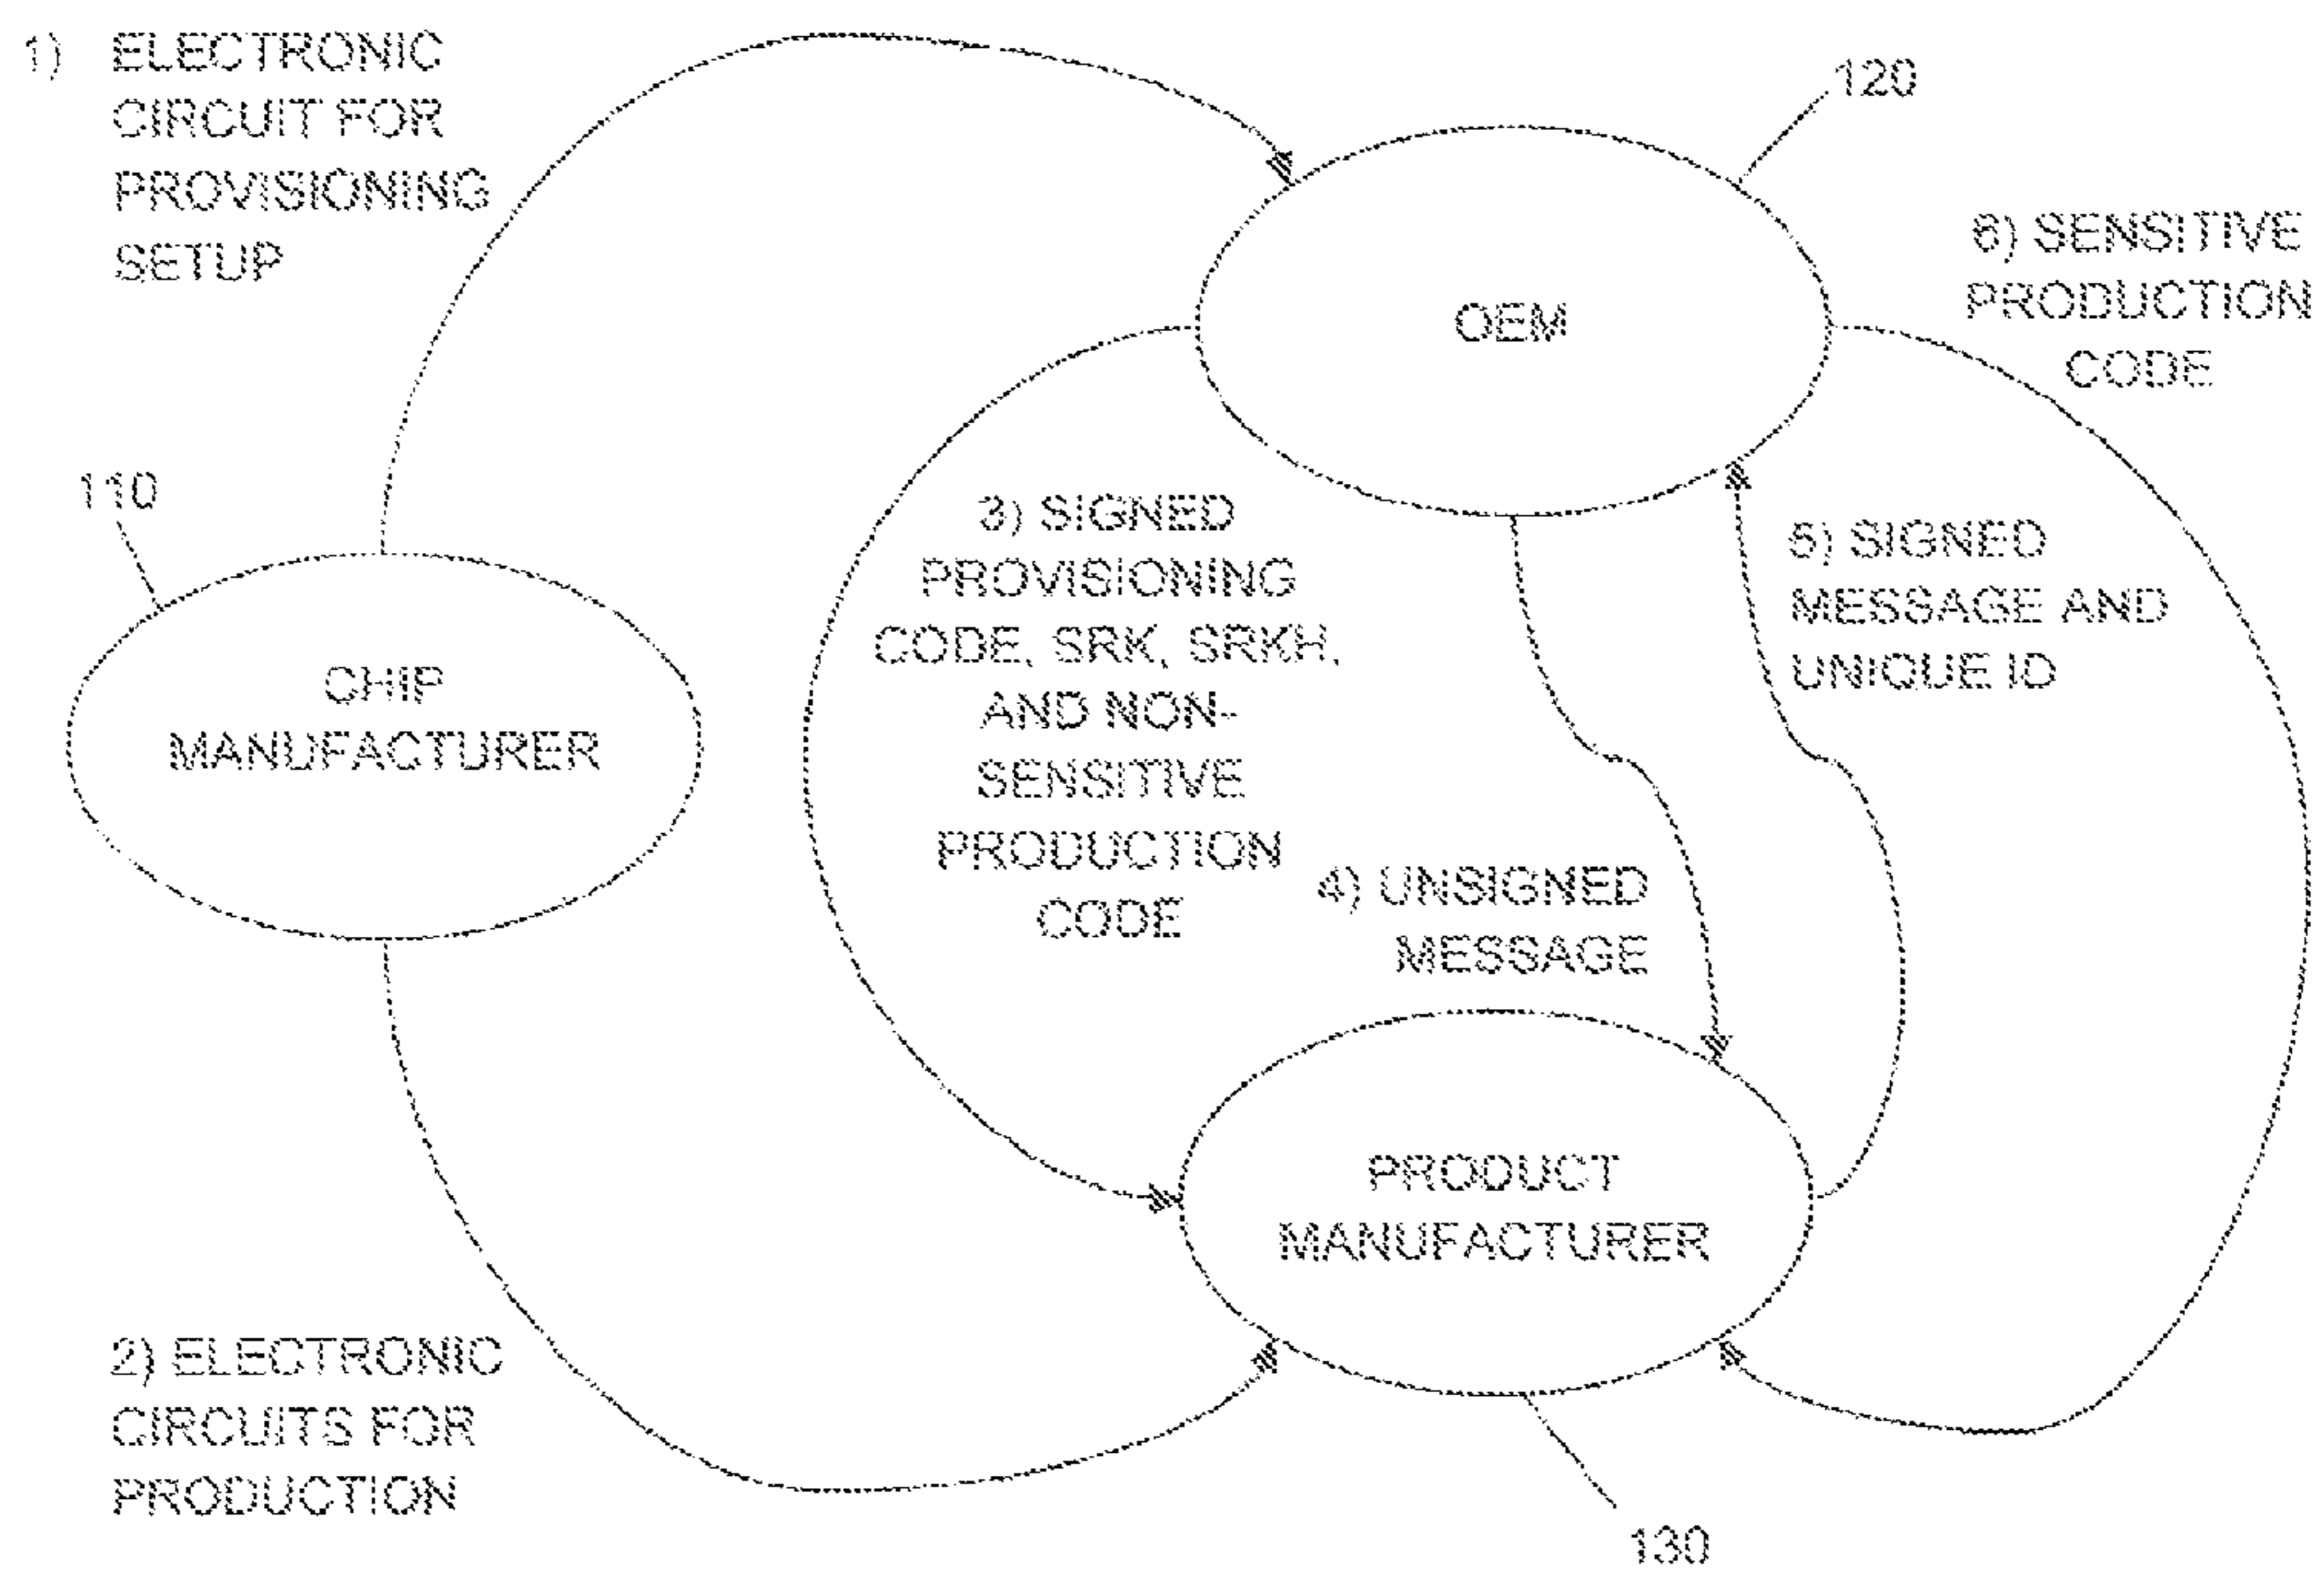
1) ELECTRONIC CIRCUIT FOR PROVISIONING SETUP

120

OEM

6) SENSITIVE PRODUCTION CODE

110

CHIP MANUFACTURER

3) SIGNED PROVISIONING CODE, SRK, SRKH, AND NON-SENSITIVE PRODUCTION CODE

5) SIGNED MESSAGE AND UNIQUE ID

4) UNSIGNED MESSAGE

PRODUCT MANUFACTURER

2) ELECTRONIC CIRCUITS FOR PRODUCTION

130